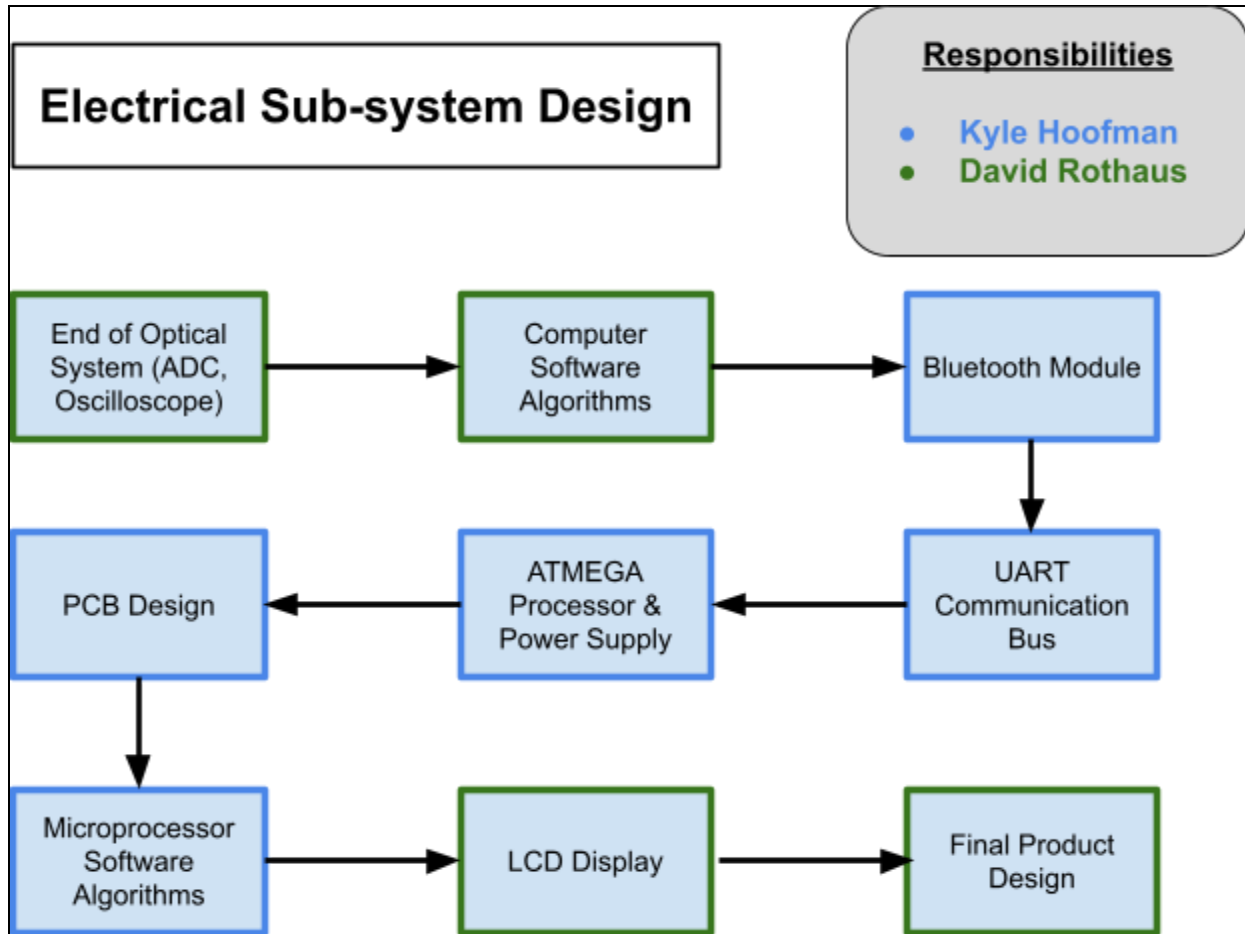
Electrical Sub-system Design

Responsibilities

- Kyle Hoofman
- David Rothaus

End of Optical System (ADC, Oscilloscope)

Computer Software Algorithms

Bluetooth Module

UART Communication Bus

ATMEGA Processor & Power Supply

PCB Design

Microprocessor Software Algorithms

LCD Display

Final Product Design